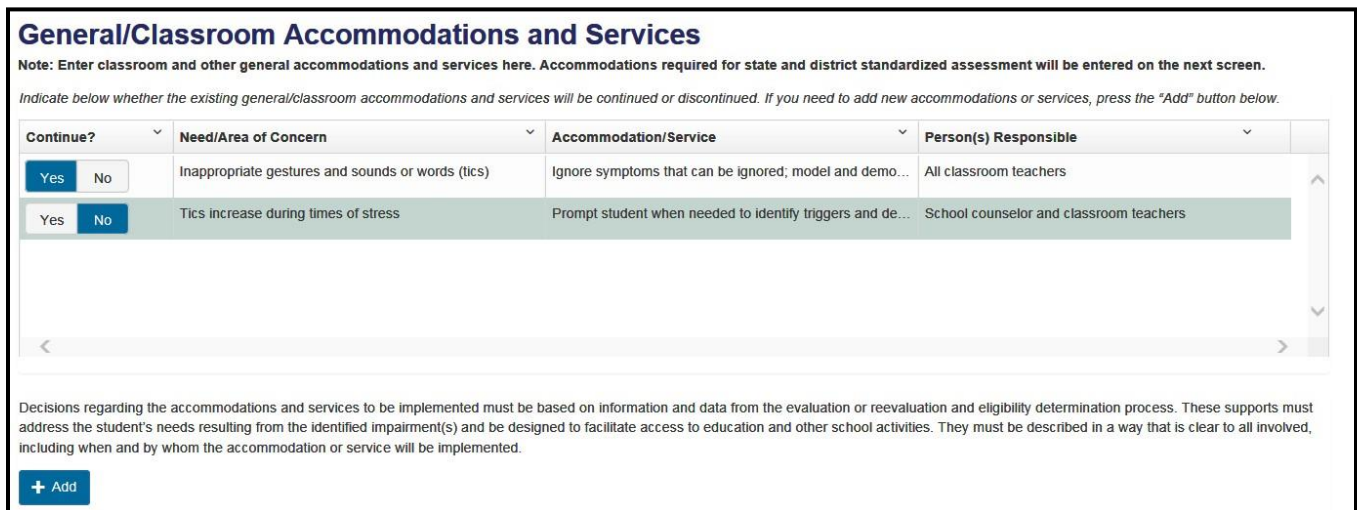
General/Classroom Accommodations and Services

Note: Enter classroom and other general accommodations and services here. Accommodations required for state and district standardized assessment will be entered on the next screen.

Indicate below whether the existing general/classroom accommodations and services will be continued or discontinued. If you need to add new accommodations or services, press the "Add" button below.

| Continue? | Need/Area of Concern | Accommodation/Service | Person(s) Responsible |
|---|---|---|---|
| Yes No | Inappropriate gestures and sounds or words (tics) | Ignore symptoms that can be ignored; model and demo... | All classroom teachers |
| Yes No | Tics increase during times of stress | Prompt student when needed to identify triggers and de... | School counselor and classroom teachers |

Decisions regarding the accommodations and services to be implemented must be based on information and data from the evaluation or reevaluation and eligibility determination process. These supports must address the student's needs resulting from the identified impairment(s) and be designed to facilitate access to education and other school activities. They must be described in a way that is clear to all involved, including when and by whom the accommodation or service will be implemented.

+ Add